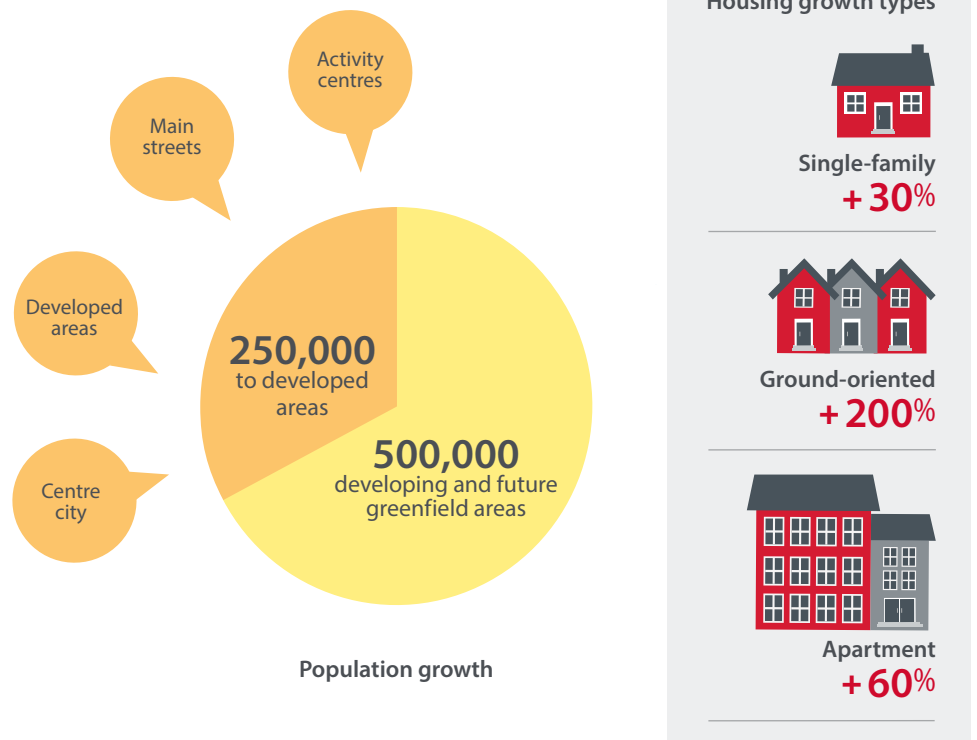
Activity centres

Main streets

Developed areas

Centre city

250,000 to developed areas

500,000 developing and future greenfield areas

Population growth

Housing growth types

Single-family
+30%

Ground-oriented
+200%

Apartment
+60%